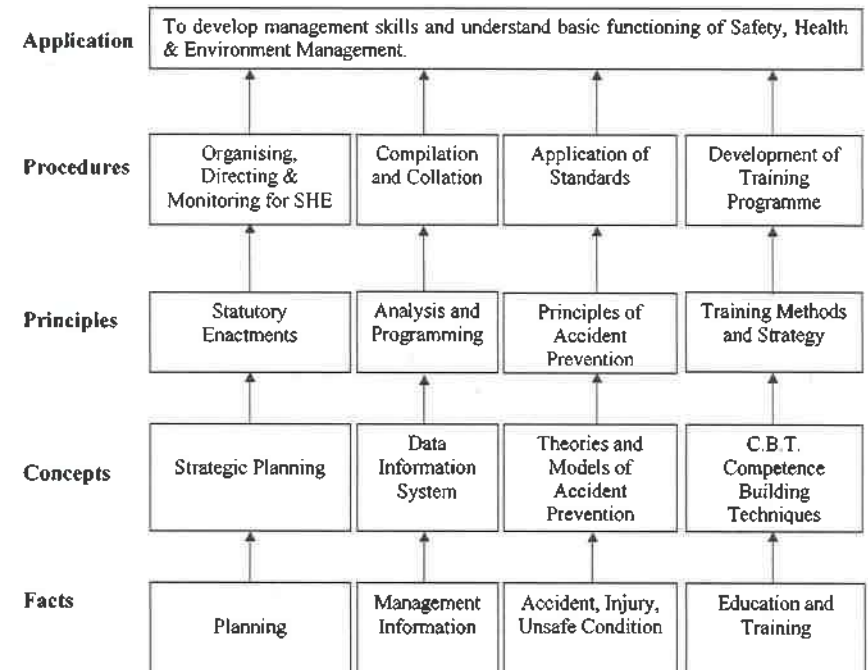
Application
To develop management skills and understand basic functioning of Safety, Health & Environment Management.

Procedures
Organising, Directing & Monitoring for SHE
Compilation and Collation
Application of Standards
Development of Training Programme

Principles
Statutory Enactments
Analysis and Programming
Principles of Accident Prevention
Training Methods and Strategy

Concepts
Strategic Planning
Data Information System
Theories and Models of Accident Prevention
C.B.T. Competence Building Techniques

Facts
Planning
Management Information
Accident, Injury, Unsafe Condition
Education and Training